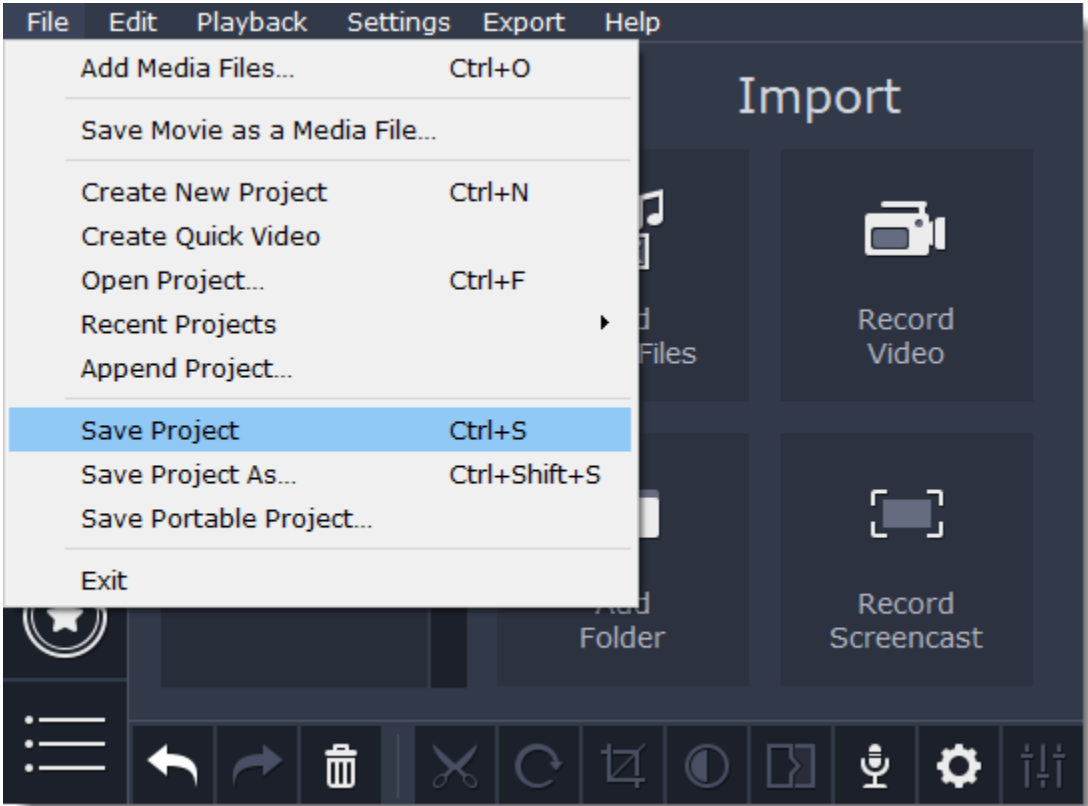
File Edit Playback Settings Export Help

Add Media Files... Ctrl+O

Save Movie as a Media File...

Create New Project Ctrl+N
Create Quick Video
Open Project... Ctrl+F
Recent Projects
Append Project...

Save Project Ctrl+S
Save Project As... Ctrl+Shift+S
Save Portable Project...

Exit

Import

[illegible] Files

Record Video

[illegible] Folder

Record Screencast